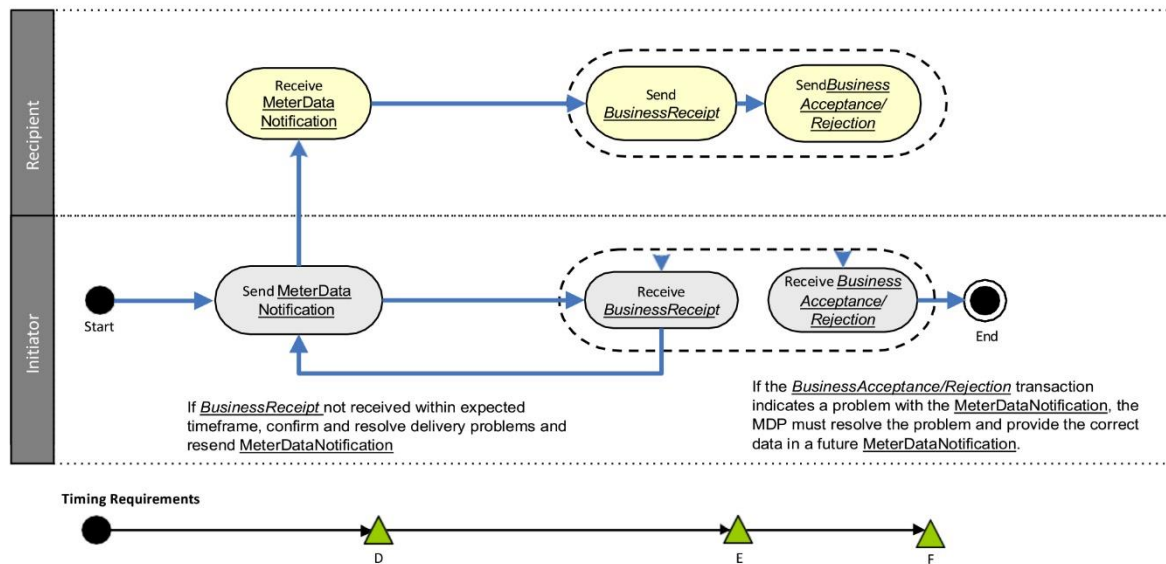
Recipient

Receive MeterData Notification

Send BusinessReceipt

SendBusiness Acceptance/ Rejection

Initiator

Start

Send MeterData Notification

Receive BusinessReceipt

Receive Business Acceptance/ Rejection

End

If BusinessReceipt not received within expected timeframe, confirm and resolve delivery problems and resend MeterDataNotification

If the BusinessAcceptance/Rejection transaction indicates a problem with the MeterDataNotification, the MDP must resolve the problem and provide the correct data in a future MeterDataNotification.

Timing Requirements

D

E

F